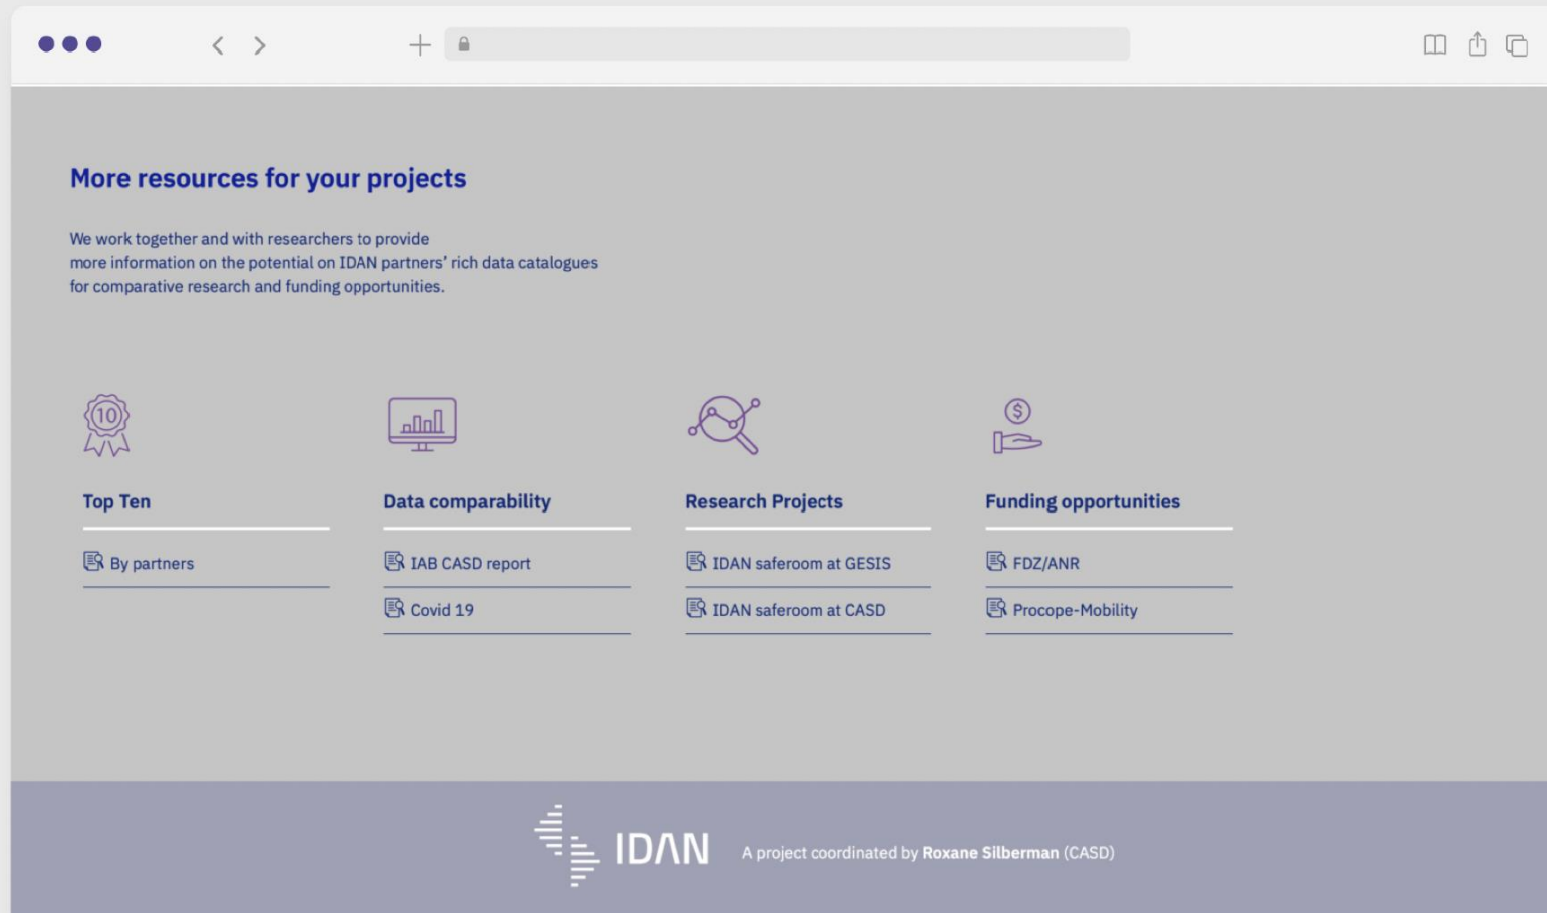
More resources for your projects

We work together and with researchers to provide more information on the potential on IDAN partners' rich data catalogues for comparative research and funding opportunities.

10

Top Ten

By partners

Data comparability

IAB CASD report

Covid 19

Research Projects

IDAN saferoom at GESIS

IDAN saferoom at CASD

$

Funding opportunities

FDZ/ANR

Procope-Mobility

IDΛN

A project coordinated by **Roxane Silberman** (CASD)